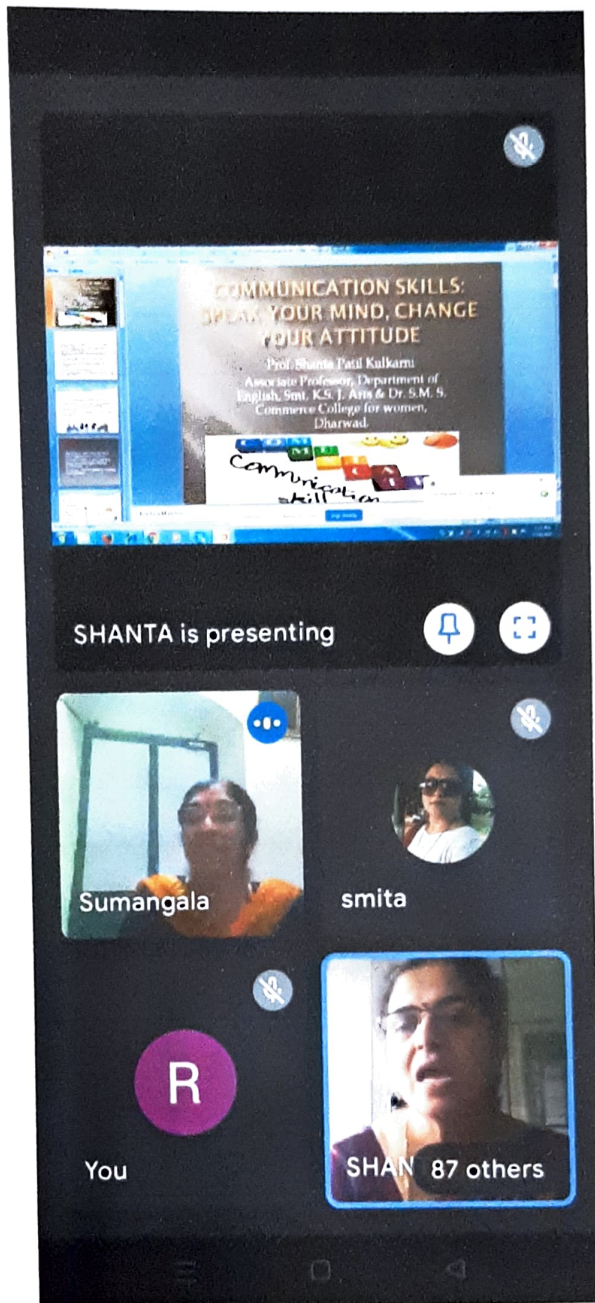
COMMUNICATION SKILLS: SPEAK YOUR MIND, CHANGE YOUR ATTITUDE

Prof. Shanta Patil Kulkarni
Associate Professor, Department of English, Smt. K.S. J. Arts & Dr. S.M. S. Commerce College for women, Dharwad

Communication skill

SHANTA is presenting

Sumangala

smita

R

You

SHAN

87 others